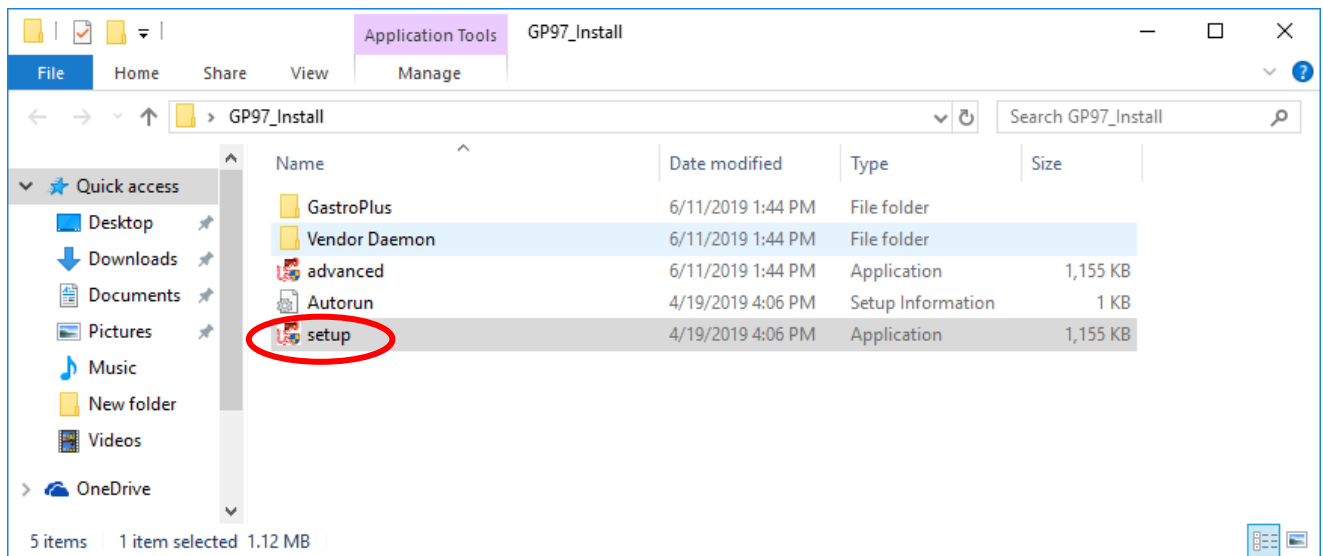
Application Tools GP97_Install
File Home Share View Manage
GP97_Install
Search GP97_Install

Quick access
Desktop
Downloads
Documents
Pictures
Music
New folder
Videos
OneDrive

| Name | Date modified | Type | Size |
|---|---|---|---|
| GastroPlus | 6/11/2019 1:44 PM | File folder | |
| Vendor Daemon | 6/11/2019 1:44 PM | File folder | |
| advanced | 6/11/2019 1:44 PM | Application | 1,155 KB |
| Autorun | 4/19/2019 4:06 PM | Setup Information | 1 KB |
| setup | 4/19/2019 4:06 PM | Application | 1,155 KB |

5 items 1 item selected 1.12 MB